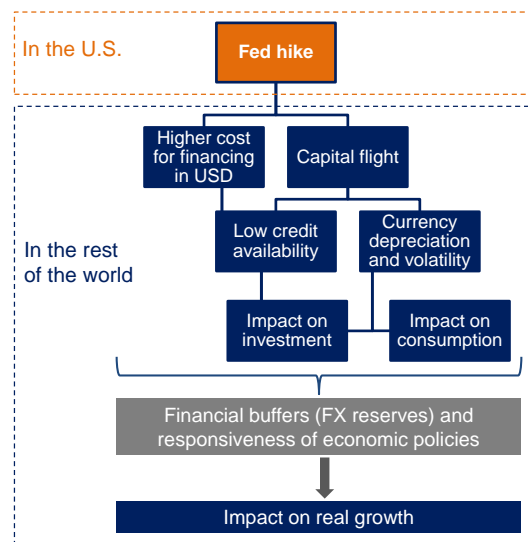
In the U.S.

Fed hike

Higher cost for financing in USD

Capital flight

In the rest of the world

Low credit availability

Currency depreciation and volatility

Impact on investment

Impact on consumption

Financial buffers (FX reserves) and responsiveness of economic policies

Impact on real growth